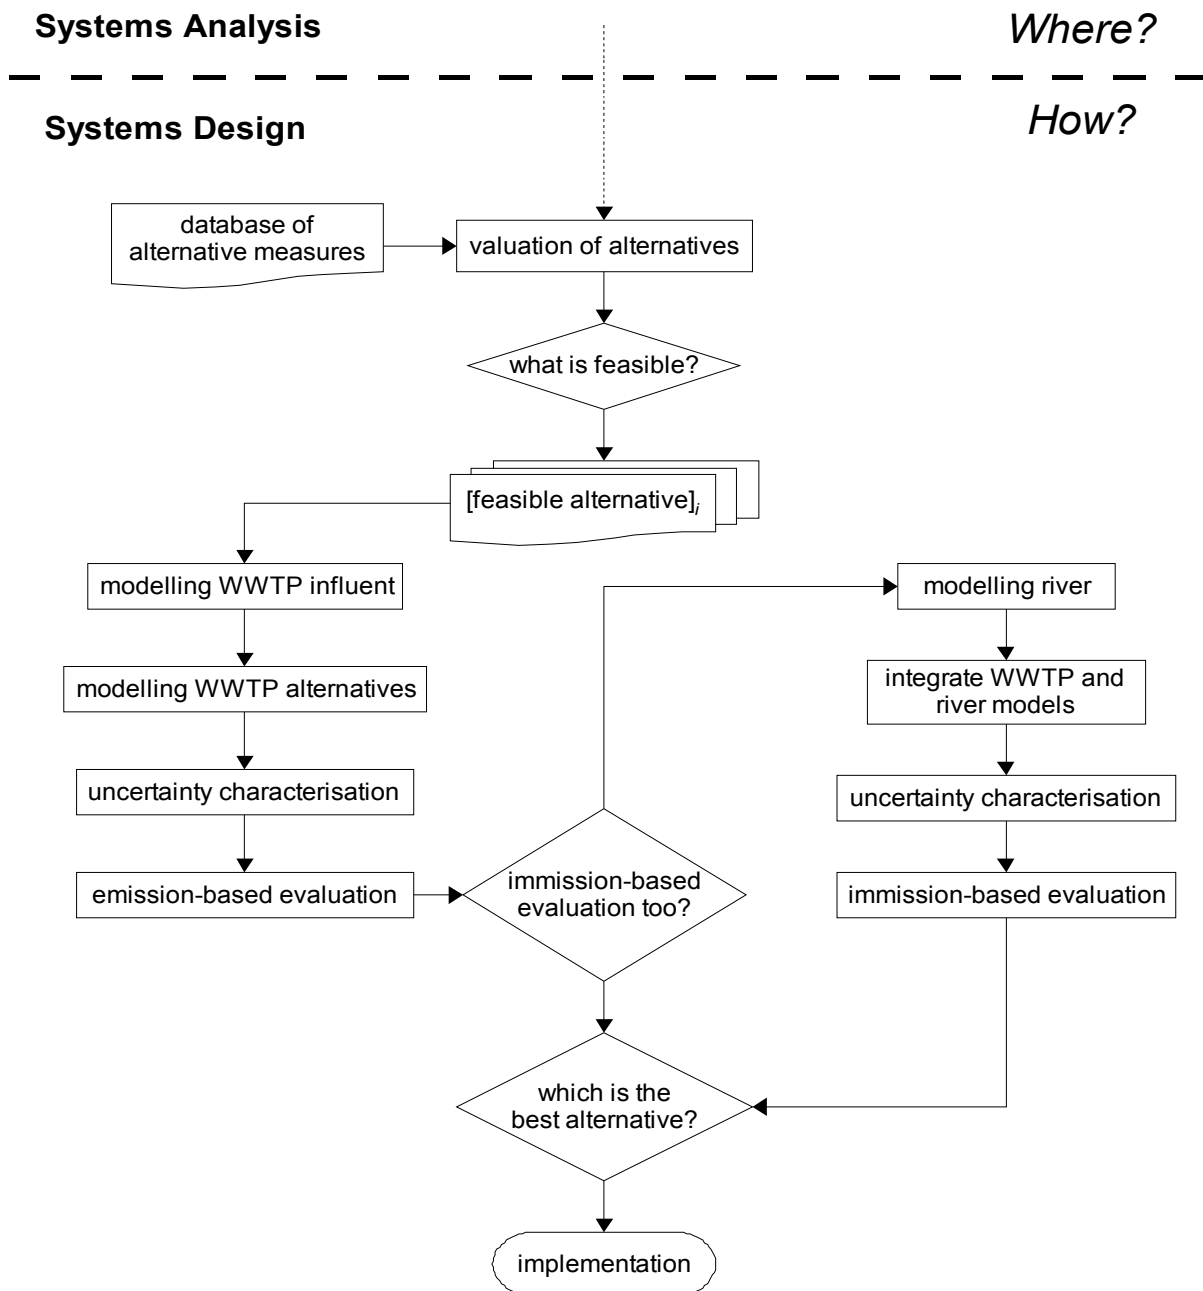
Systems Analysis

Where?

Systems Design

How?

database of alternative measures

valuation of alternatives

what is feasible?

[feasible alternative]$_i$

modelling WWTP influent

modelling WWTP alternatives

uncertainty characterisation

emission-based evaluation

immission-based evaluation too?

modelling river

integrate WWTP and river models

uncertainty characterisation

immission-based evaluation

which is the best alternative?

implementation